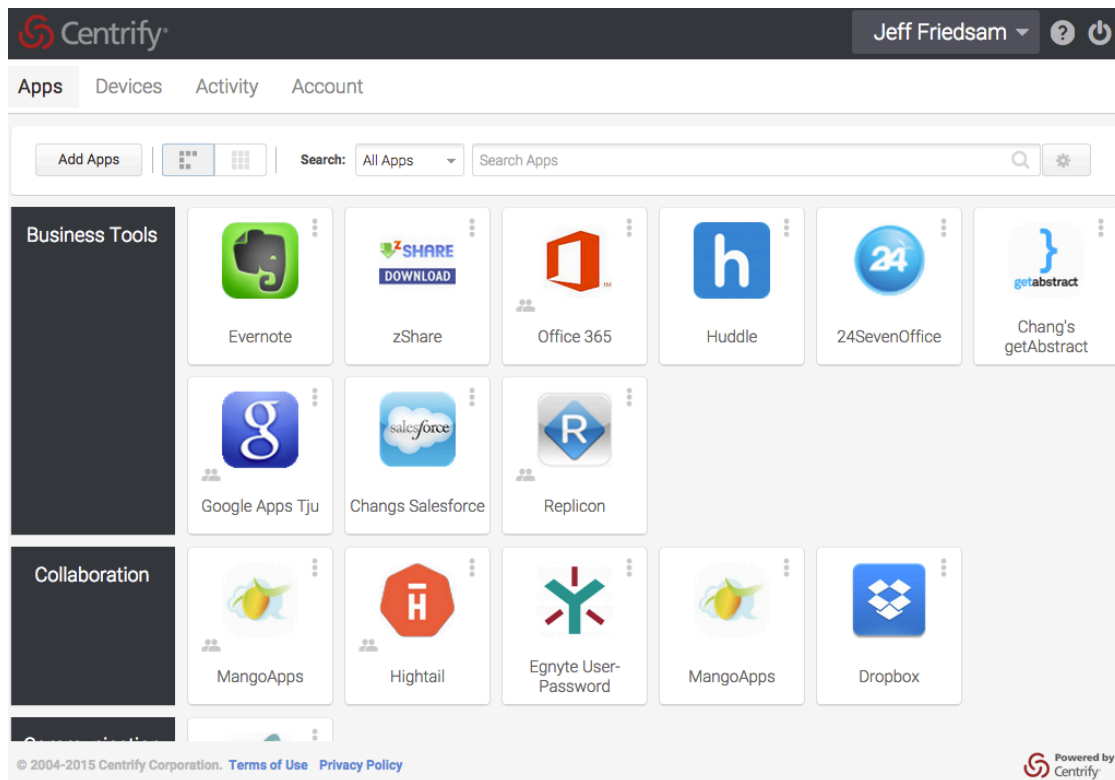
Centrify

Jeff Friedsam

Apps Devices Activity Account

Add Apps

Search: All Apps

Search Apps

Business Tools

Evernote

zSHARE DOWNLOAD

zShare

Office 365

h

Huddle

24

24SevenOffice

getabstract

Chang's getAbstract

g

Google Apps Tju

salesforce

Changs Salesforce

R

Replicon

Collaboration

MangoApps

Hightail

Egnyte User-Password

MangoApps

Dropbox

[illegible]

© 2004-2015 Centrify Corporation. Terms of Use Privacy Policy

Powered by Centrify